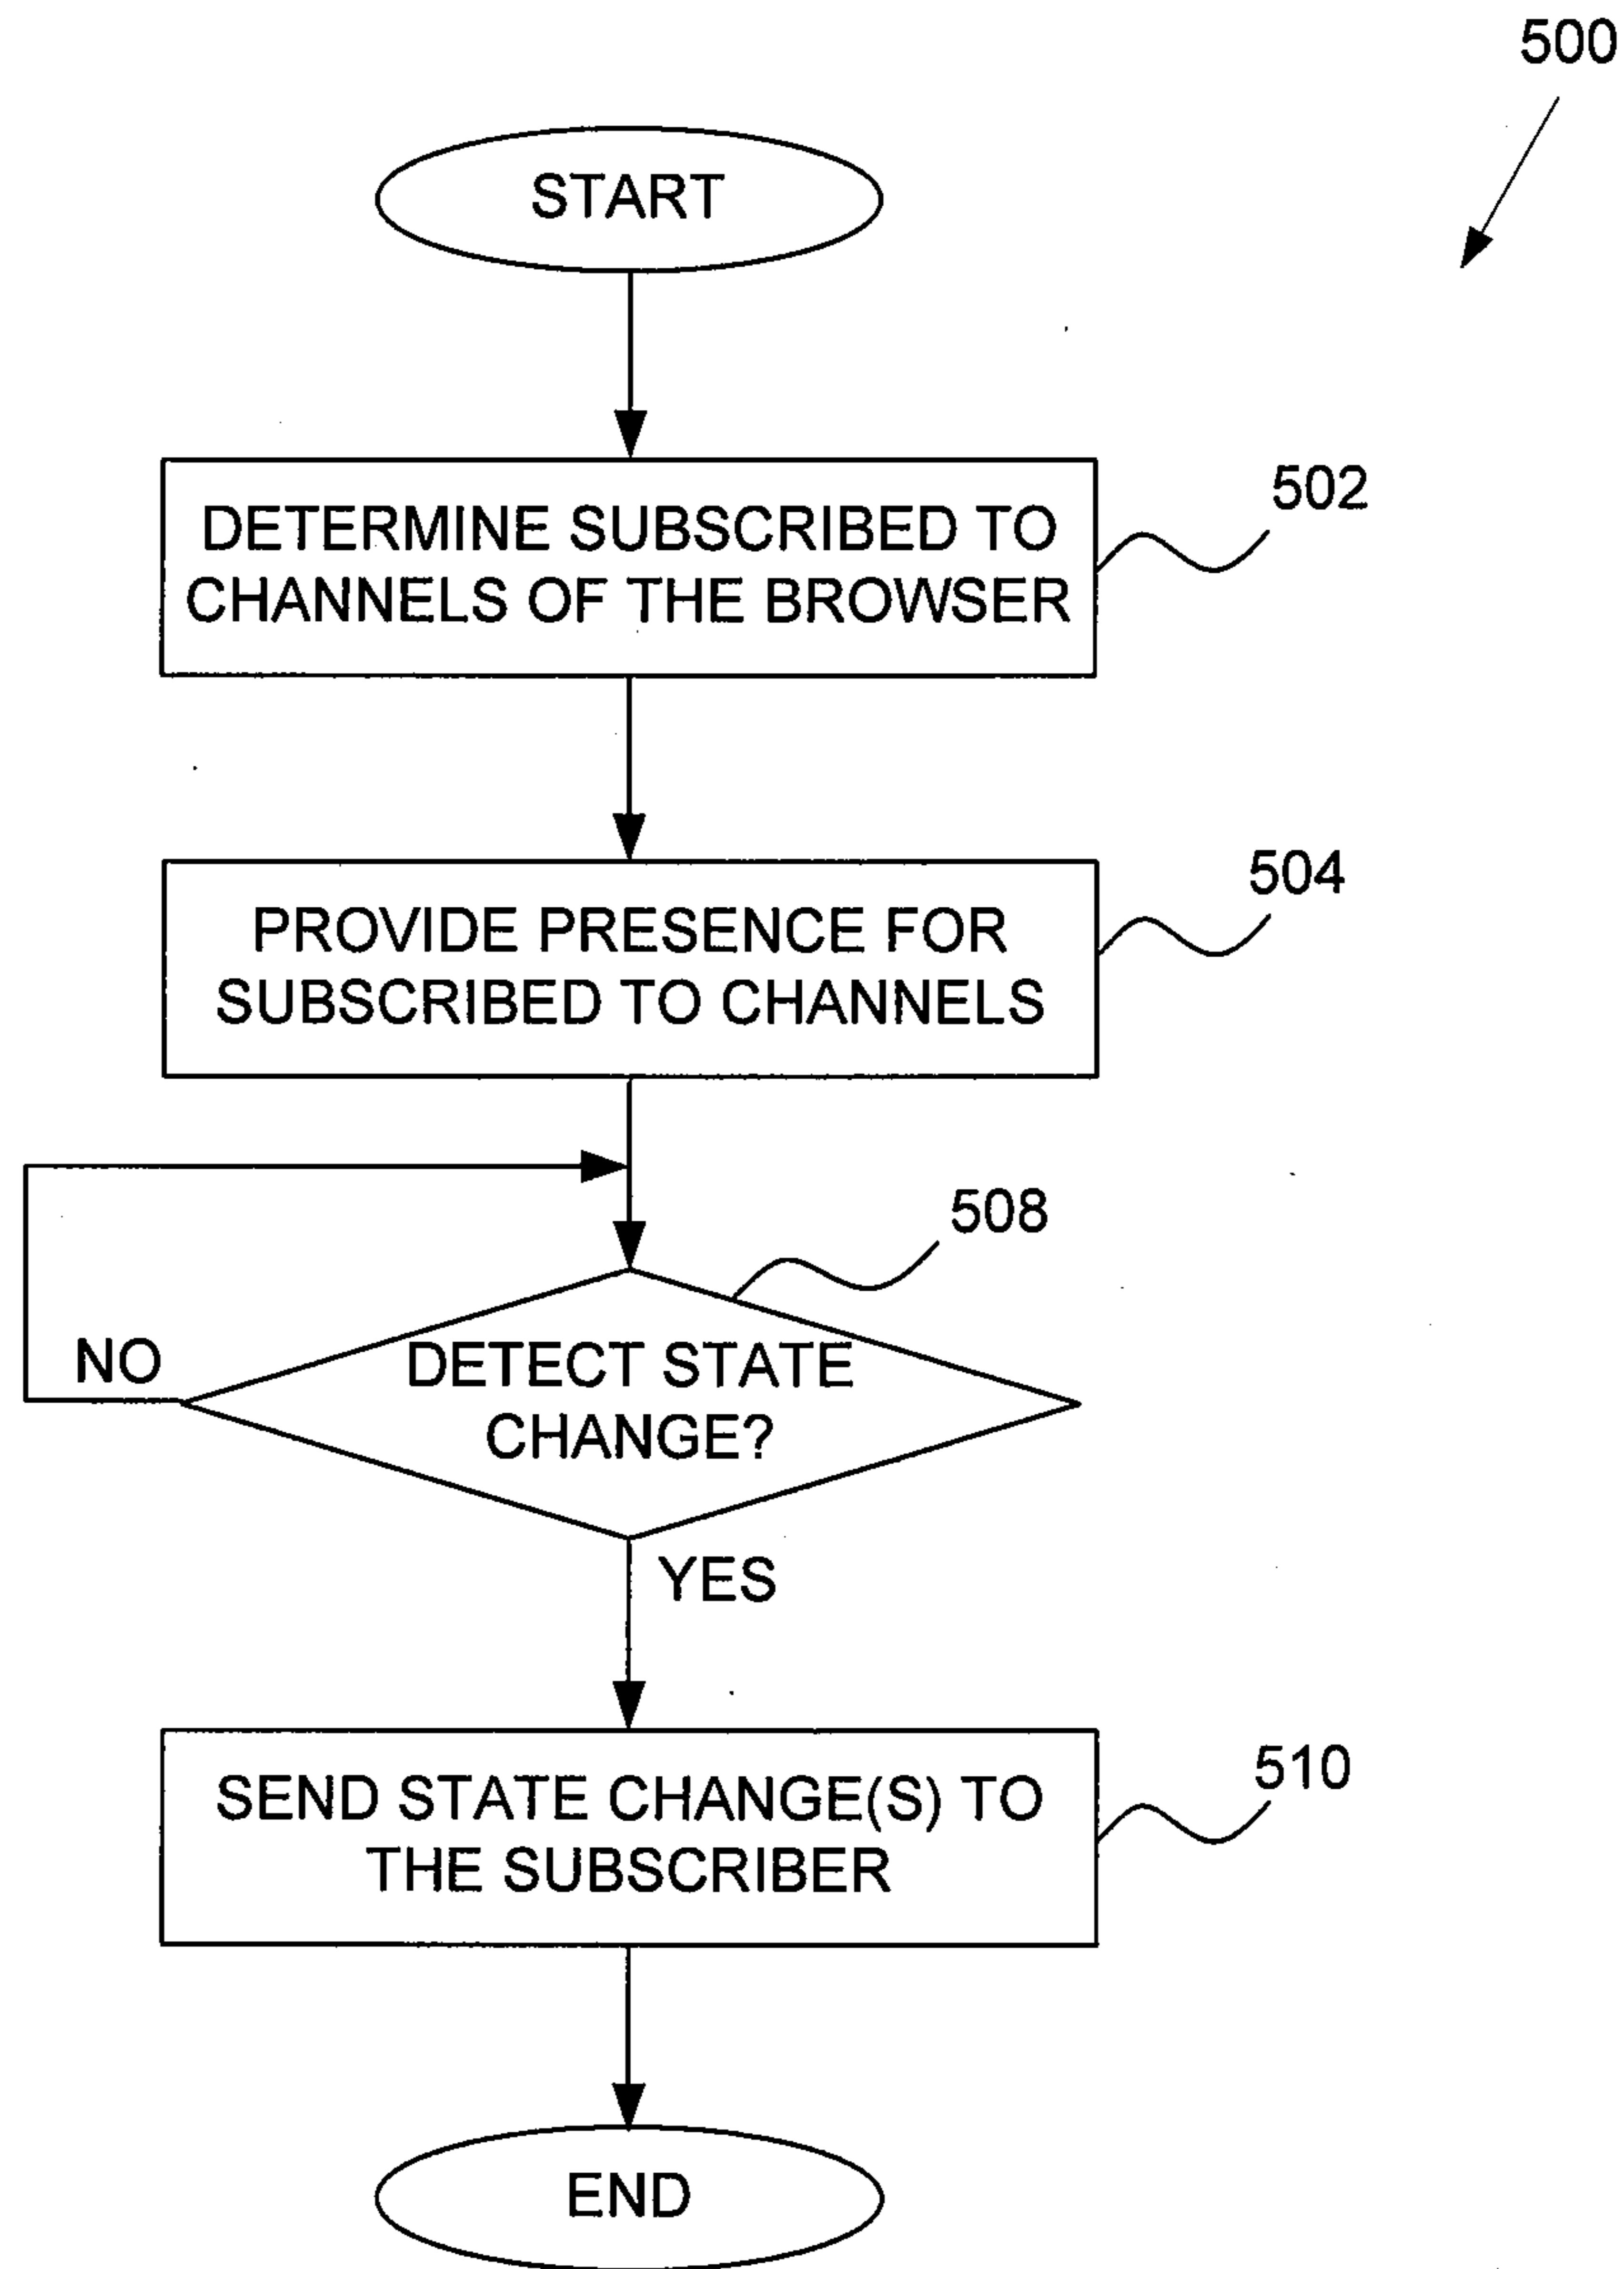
500

START

DETERMINE SUBSCRIBED TO CHANNELS OF THE BROWSER

502

PROVIDE PRESENCE FOR SUBSCRIBED TO CHANNELS

504

508

NO

DETECT STATE CHANGE?

YES

SEND STATE CHANGE(S) TO THE SUBSCRIBER

510

END